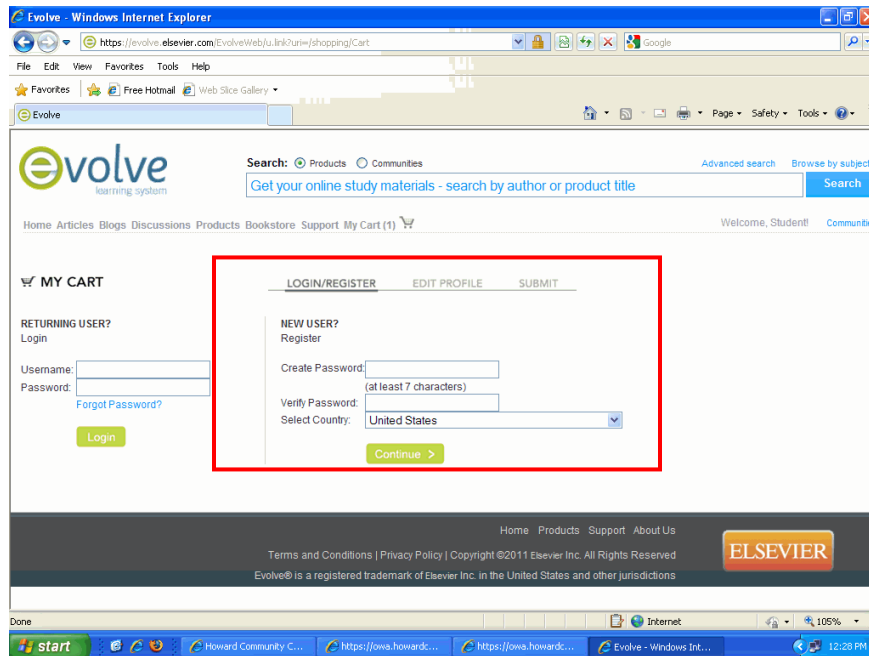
Evolve - Windows Internet Explorer

https://evolve.elsevier.com/EvolveWeb/u.link?uri=/shopping/Cart

Google

File Edit View Favorites Tools Help

Favorites Free Hotmail Web Slice Gallery

Evolve

Page Safety Tools

evolve learning system

Search: Products Communities

Advanced search Browse by subject

Get your online study materials - search by author or product title

Search

Home Articles Blogs Discussions Products Bookstore Support My Cart (1)

Welcome, Student! Communiti

MY CART

RETURNING USER?
Login

Username:
Password:
Forgot Password?

Login

LOGIN/REGISTER EDIT PROFILE SUBMIT

NEW USER?
Register

Create Password:
(at least 7 characters)
Verify Password:
Select Country: United States

Continue >

Home Products Support About Us

Terms and Conditions | Privacy Policy | Copyright ©2011 Elsevier Inc. All Rights Reserved

Evolve® is a registered trademark of Elsevier Inc. in the United States and other jurisdictions

ELSEVIER

Done

Internet

105%

start

Howard Community C...

https://owa.howardc...

https://owa.howardc...

Evolve - Windows Int...

12:28 PM